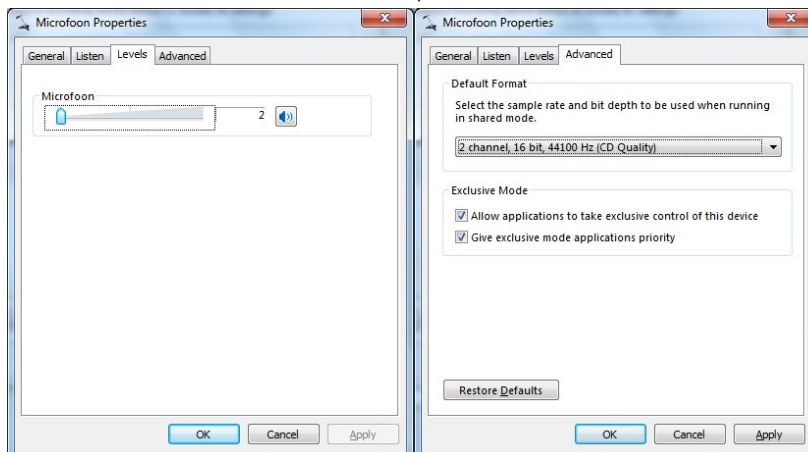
Microfoon Properties

General | Listen | Levels | Advanced

Microfoon

2

OK | Cancel | Apply

Microfoon Properties

General | Listen | Levels | Advanced

Default Format

Select the sample rate and bit depth to be used when running in shared mode.

2 channel, 16 bit, 44100 Hz (CD Quality)

Exclusive Mode

Allow applications to take exclusive control of this device

Give exclusive mode applications priority

Restore Defaults

OK | Cancel | Apply